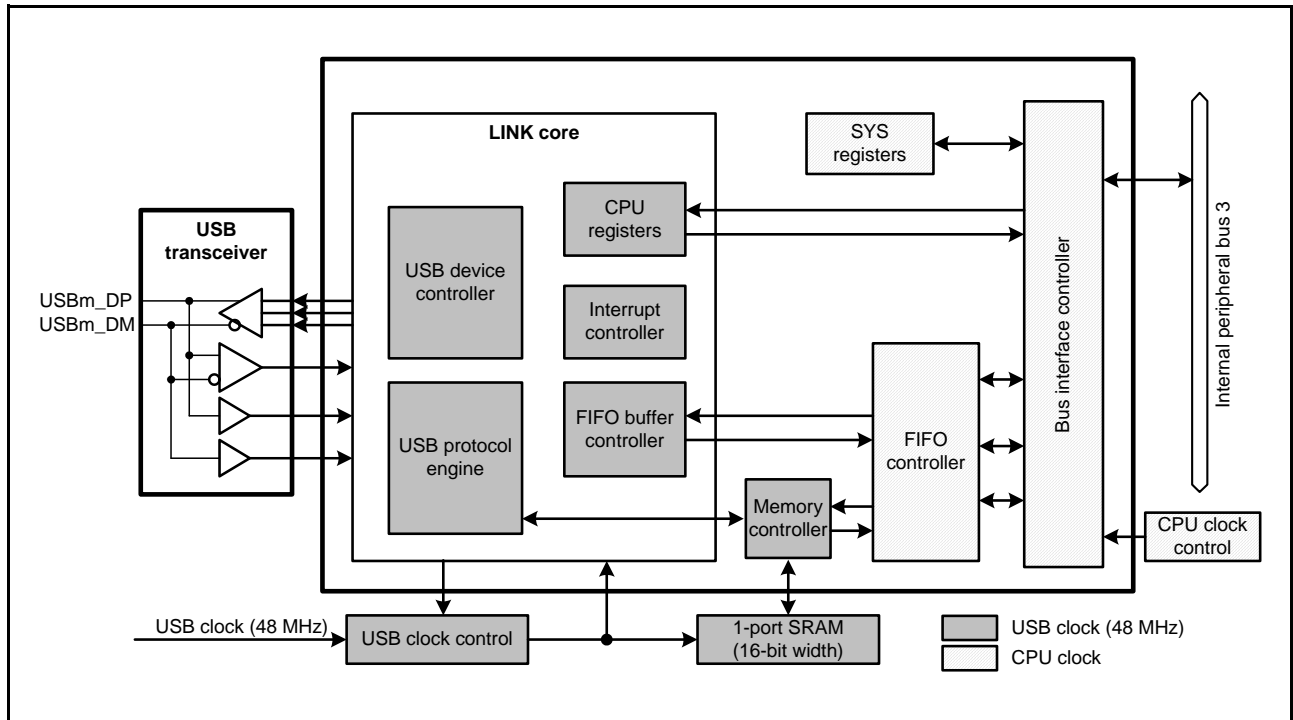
LINK core

SYS registers

USB transceiver

CPU registers

USB device controller

Interrupt controller

USBm_DP
USBm_DM

FIFO buffer controller

USB protocol engine

FIFO controller

Bus interface controller

Internal peripheral bus 3

Memory controller

CPU clock control

USB clock (48 MHz)

USB clock control

1-port SRAM (16-bit width)

USB clock (48 MHz)
CPU clock